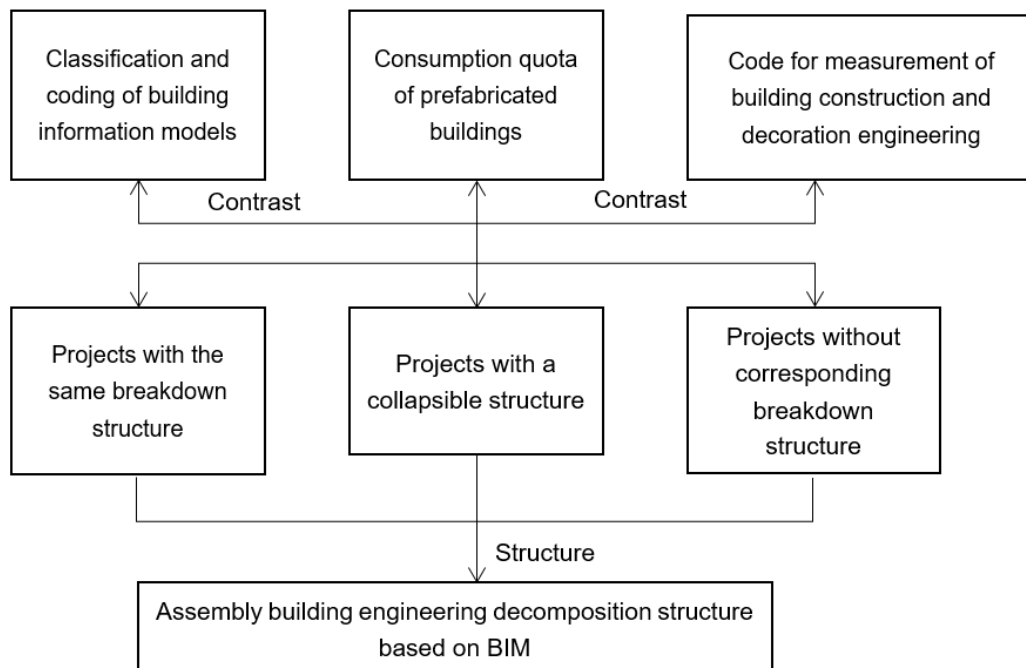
Classification and coding of building information models

Consumption quota of prefabricated buildings

Code for measurement of building construction and decoration engineering

Contrast

Contrast

Projects with the same breakdown structure

Projects with a collapsible structure

Projects without corresponding breakdown structure

Structure

Assembly building engineering decomposition structure based on BIM